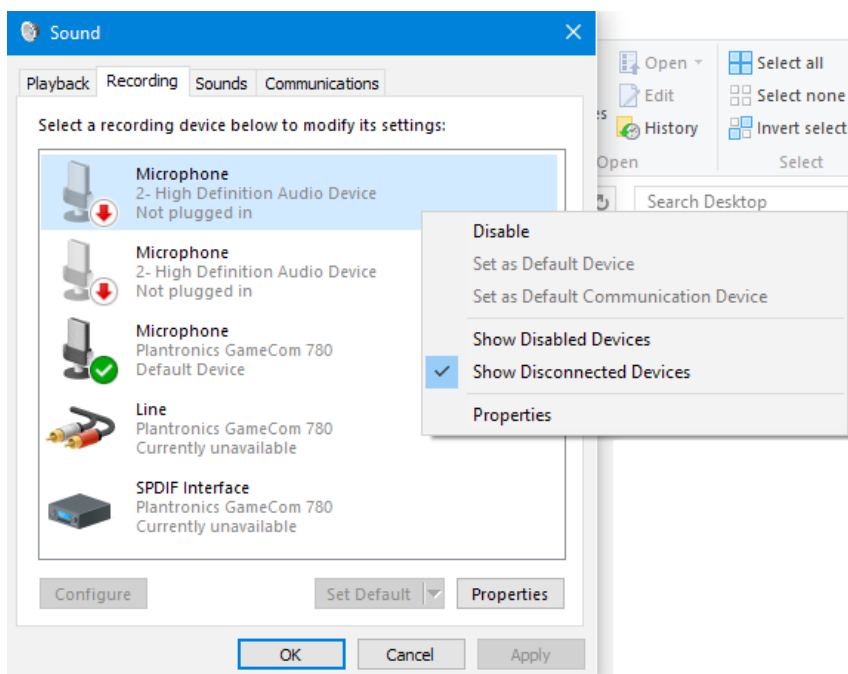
Sound

Playback | Recording | Sounds | Communications

Select a recording device below to modify its settings:

Microphone
2- High Definition Audio Device
Not plugged in

Microphone
2- High Definition Audio Device
Not plugged in

Microphone
Plantronics GameCom 780
Default Device

Line
Plantronics GameCom 780
Currently unavailable

SPDIF Interface
Plantronics GameCom 780
Currently unavailable

Configure

Set Default

Properties

OK

Cancel

Apply

Open
Edit
History
Open

Select all
Select none
Invert select
Select

Search Desktop

Disable
Set as Default Device
Set as Default Communication Device
Show Disabled Devices
Show Disconnected Devices
Properties